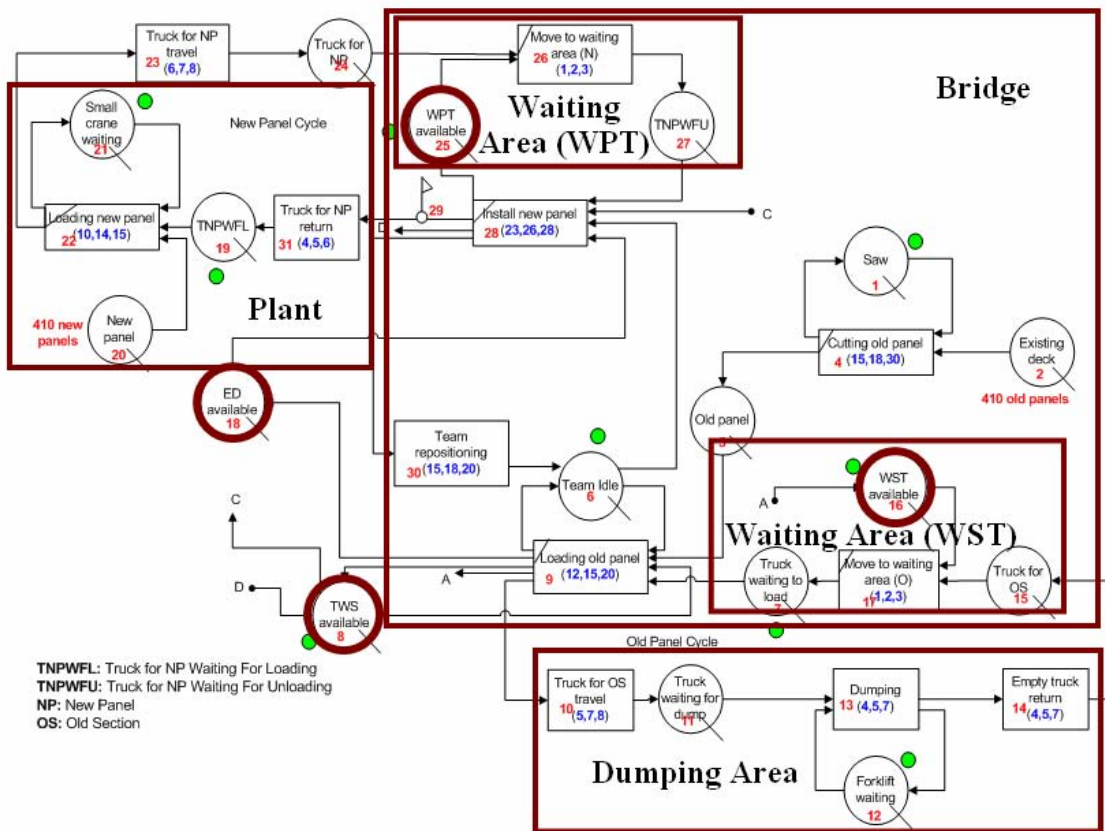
Truck for NP travel
23 (6,7,8)

Truck for NP
24

Move to waiting area (N)
26 (1,2,3)

Waiting Area (WPT)

Bridge

Small crane waiting
21

New Panel Cycle

WPT available
25

TNPWFU
27

29

Install new panel
28 (23,26,28)

C

Loading new panel
22 (10,14,15)

TNPWFL
19

Truck for NP return
31 (4,5,6)

D

Saw
1

Plant

410 new panels

New panel
20

Cutting old panel
4 (15,18,30)

Existing deck
2

410 old panels

ED available
18

Old panel
3

Team repositioning
30 (15,18,20)

Team Idle
6

A

WST available
16

Waiting Area (WST)

C

Loading old panel
9 (12,15,20)

A

Truck waiting to load
7

Move to waiting area (O)
17 (1,2,3)

Truck for OS
15

D

TWS available
8

Old Panel Cycle

TNPWFL: Truck for NP Waiting For Loading
TNPWFU: Truck for NP Waiting For Unloading
NP: New Panel
OS: Old Section

Truck for OS travel
10 (5,7,8)

Truck waiting for dump
11

Dumping
13 (4,5,7)

Empty truck return
14 (4,5,7)

Dumping Area

Forklift waiting
12